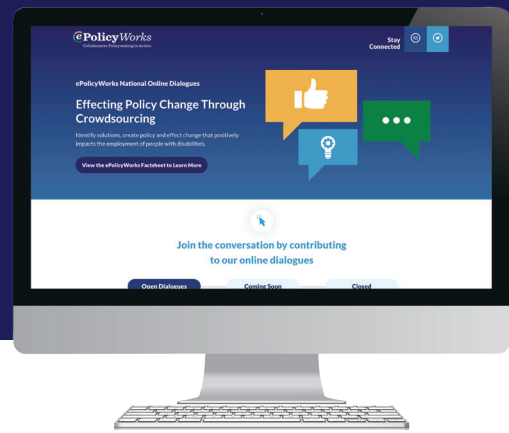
ePolicyWorks
Collaborative Policymaking in Action

Stay Connected

ePolicyWorks National Online Dialogues

Effecting Policy Change Through Crowdsourcing

Identify solutions, create policy and effect change that positively impacts the employment of people with disabilities.

View the ePolicyWorks Factsheet to Learn More

Join the conversation by contributing to our online dialogues

Open Dialogues

Coming Soon

Closed